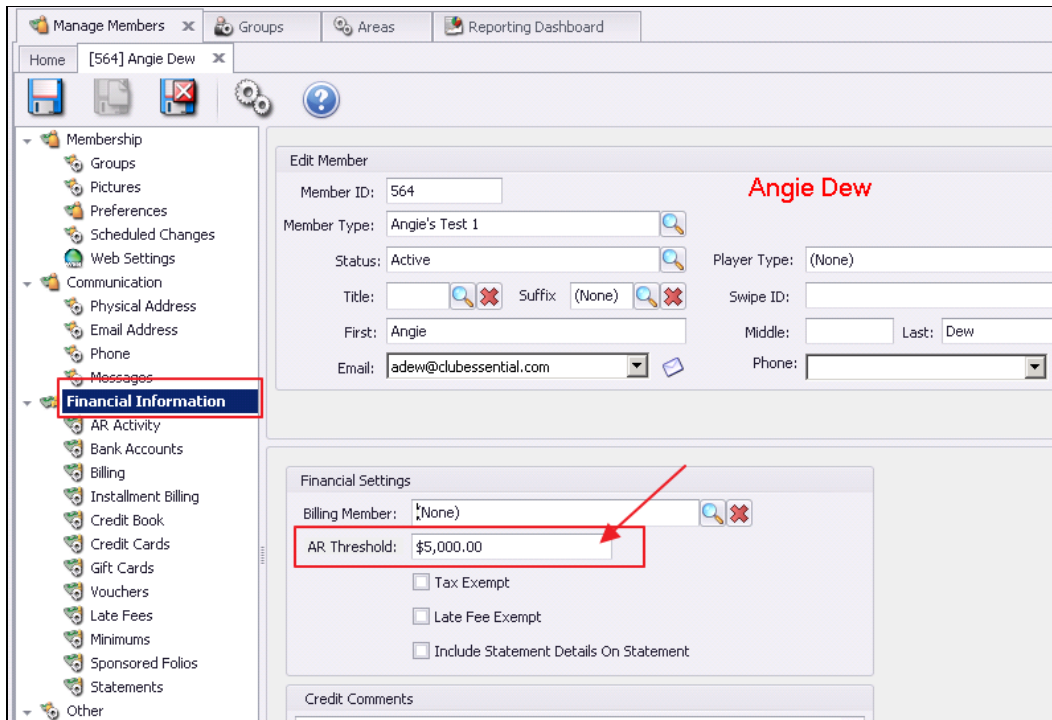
Manage Members ✕ Groups Areas Reporting Dashboard

Home [564] Angie Dew ✕

Membership
Groups
Pictures
Preferences
Scheduled Changes
Web Settings
Communication
Physical Address
Email Address
Phone
Messages
Financial Information
AR Activity
Bank Accounts
Billing
Installment Billing
Credit Book
Credit Cards
Gift Cards
Vouchers
Late Fees
Minimums
Sponsored Folios
Statements
Other

Edit Member

Member ID: 564

Angie Dew

Member Type: Angie's Test 1

Status: Active

Player Type: (None)

Title:

Suffix (None)

Swipe ID:

First: Angie

Middle:

Last: Dew

Email: adew@clubessential.com

Phone:

Financial Settings

Billing Member: (None)

AR Threshold: $5,000.00

Tax Exempt

Late Fee Exempt

Include Statement Details On Statement

Credit Comments